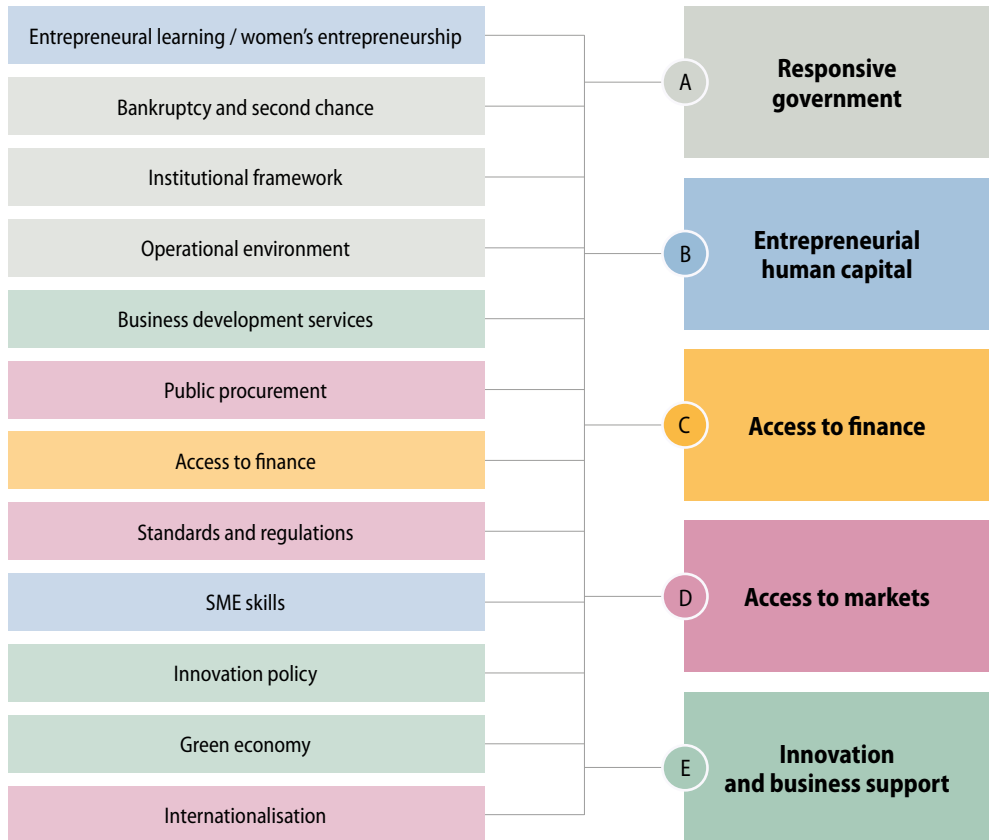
Entrepreneural learning / women's entrepreneurship

Bankruptcy and second chance

Institutional framework

Operational environment

Business development services

Public procurement

Access to finance

Standards and regulations

SME skills

Innovation policy

Green economy

Internationalisation

A Responsive government

B Entrepreneurial human capital

C Access to finance

D Access to markets

E Innovation and business support